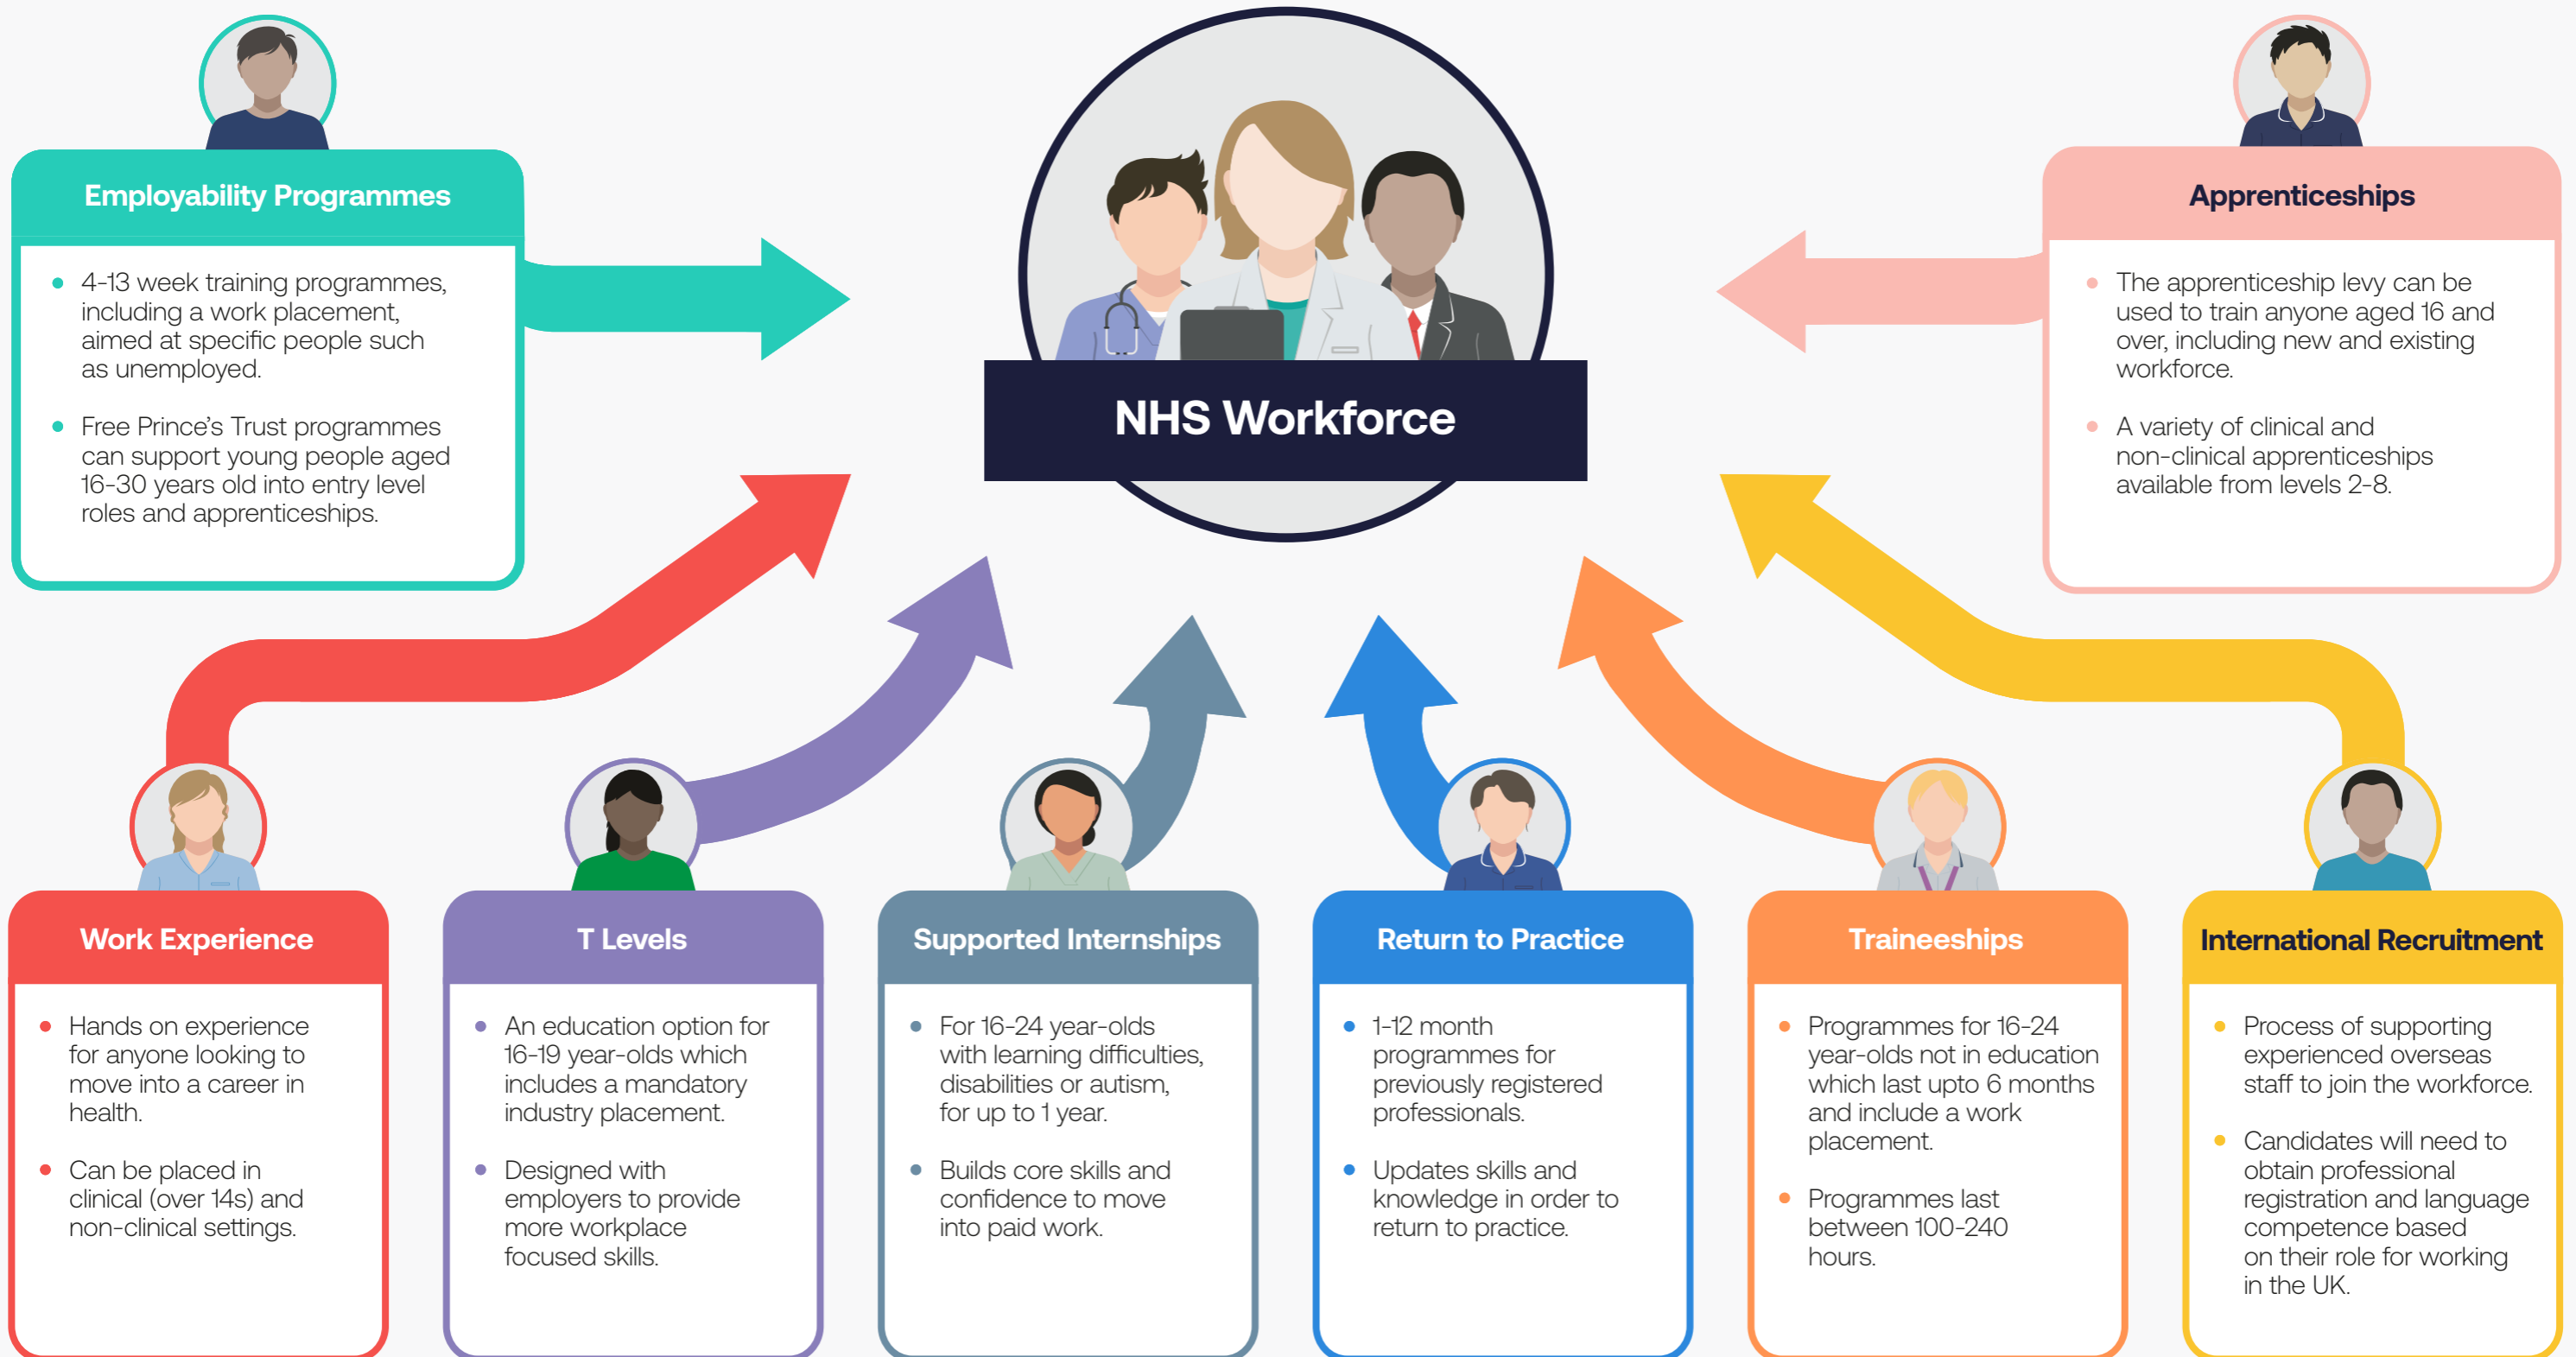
Employability Programmes

- 4-13 week training programmes, including a work placement, aimed at specific people such as unemployed.
- Free Prince's Trust programmes can support young people aged 16-30 years old into entry level roles and apprenticeships.

NHS Workforce

Apprenticeships

- The apprenticeship levy can be used to train anyone aged 16 and over, including new and existing workforce.
- A variety of clinical and non-clinical apprenticeships available from levels 2-8.

Work Experience

- Hands on experience for anyone looking to move into a career in health.
- Can be placed in clinical (over 14s) and non-clinical settings.

T Levels

- An education option for 16-19 year-olds which includes a mandatory industry placement.
- Designed with employers to provide more workplace focused skills.

Supported Internships

- For 16-24 year-olds with learning difficulties, disabilities or autism, for up to 1 year.
- Builds core skills and confidence to move into paid work.

Return to Practice

- 1-12 month programmes for previously registered professionals.
- Updates skills and knowledge in order to return to practice.

Traineeships

- Programmes for 16-24 year-olds not in education which last upto 6 months and include a work placement.
- Programmes last between 100-240 hours.

International Recruitment

- Process of supporting experienced overseas staff to join the workforce.
- Candidates will need to obtain professional registration and language competence based on their role for working in the UK.